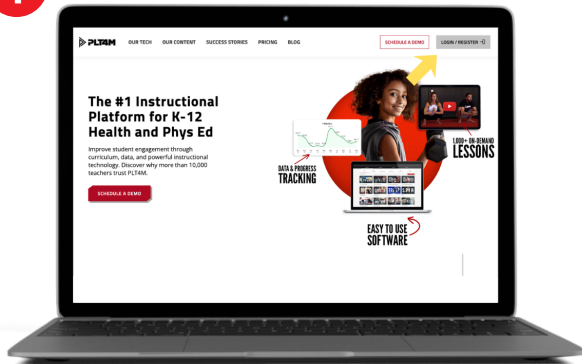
PLT4M OUR TECH OUR CONTENT SUCCESS STORIES PRICING BLOG SCHEDULE A DEMO LOGIN / REGISTER

The #1 Instructional Platform for K-12 Health and Phys Ed

Improve student engagement through curriculum, data, and powerful instructional technology. Discover why more than 10,000 teachers trust PLT4M.

SCHEDULE A DEMO

DATA & PROGRESS TRACKING

1,000+ ON-DEMAND LESSONS

EASY TO USE SOFTWARE